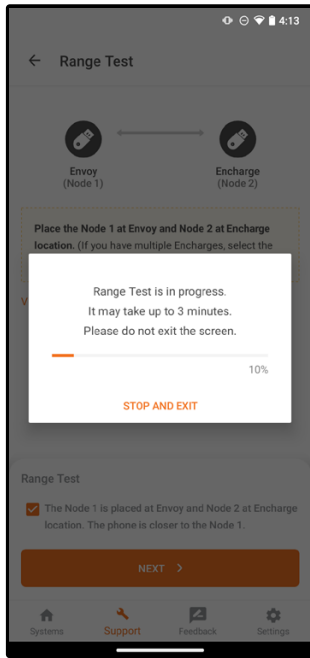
4:13

Range Test

Envoy
(Node 1)

Encharge
(Node 2)

Place the Node 1 at Envoy and Node 2 at Encharge location. (If you have multiple Encharges, select the

V

Range Test is in progress.
It may take up to 3 minutes.
Please do not exit the screen.

10%

STOP AND EXIT

Range Test

The Node 1 is placed at Envoy and Node 2 at Encharge location. The phone is closer to the Node 1.

NEXT >

Systems Support Feedback Settings